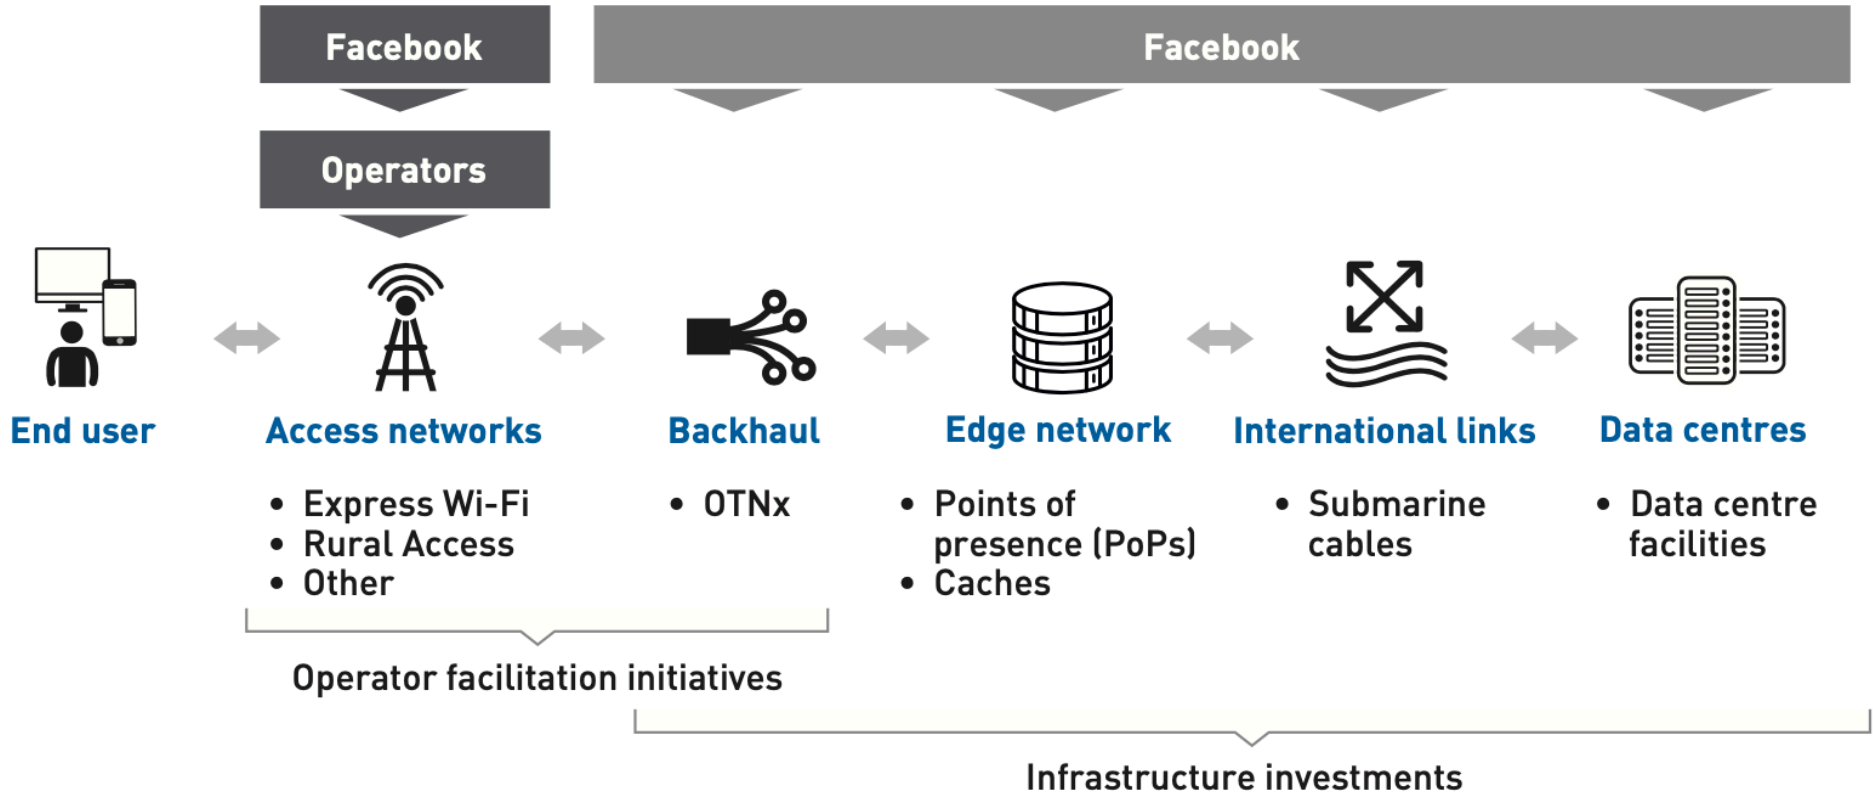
Facebook

Facebook

Operators

End user

Access networks

- Express Wi-Fi
- Rural Access
- Other

Backhaul

- OTNx

Edge network

- Points of presence (PoPs)
- Caches

International links

- Submarine cables

Data centres

- Data centre facilities

Operator facilitation initiatives

Infrastructure investments